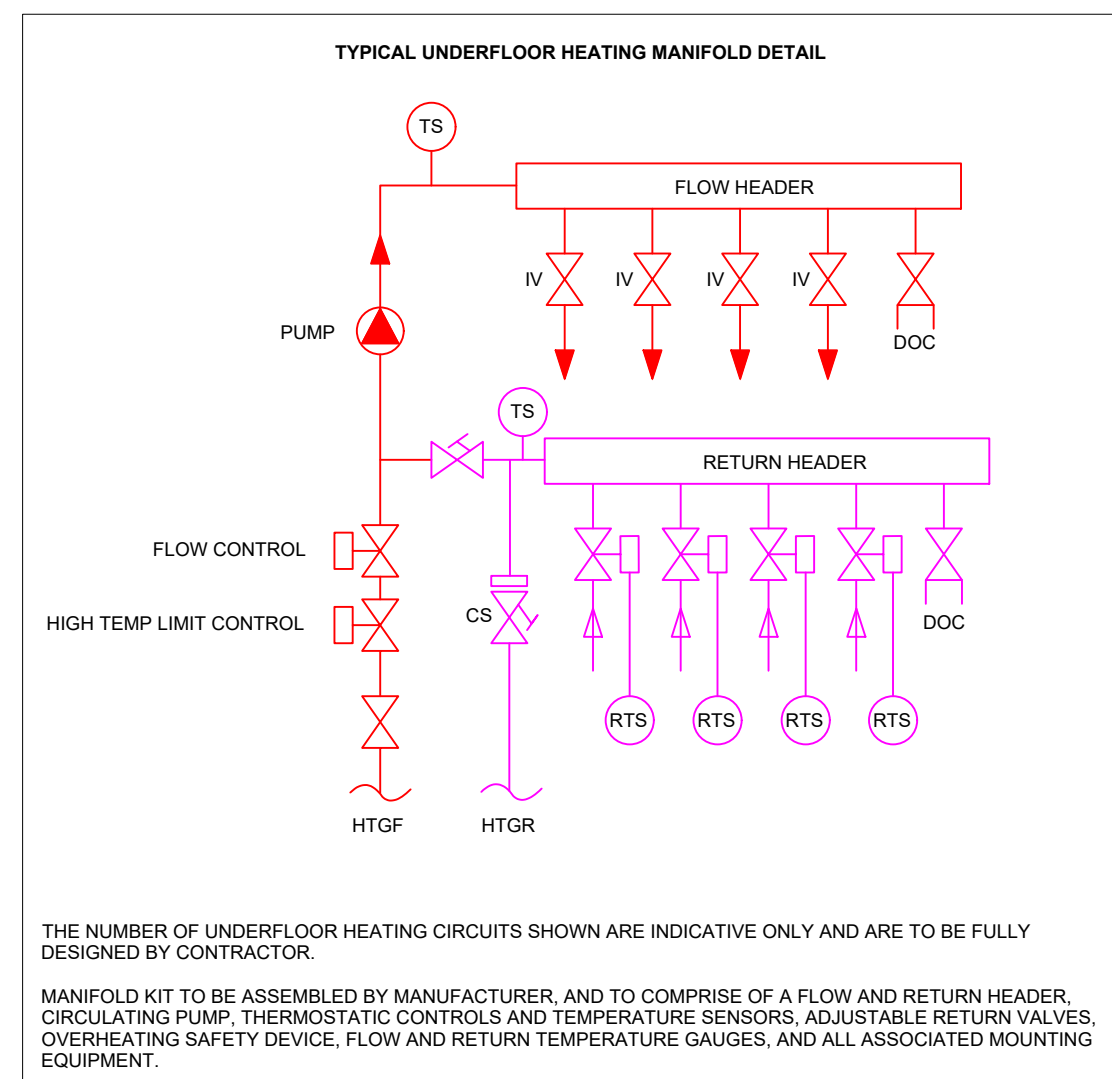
TYPICAL UNDERFLOOR HEATING MANIFOLD DETAIL

TS

FLOW HEADER

IV IV IV IV

DOC

PUMP

TS

RETURN HEADER

FLOW CONTROL

HIGH TEMP LIMIT CONTROL

CS

DOC

RTS RTS RTS RTS

HTGF HTGR

THE NUMBER OF UNDERFLOOR HEATING CIRCUITS SHOWN ARE INDICATIVE ONLY AND ARE TO BE FULLY DESIGNED BY CONTRACTOR.

MANIFOLD KIT TO BE ASSEMBLED BY MANUFACTURER, AND TO COMPRISE OF A FLOW AND RETURN HEADER, CIRCULATING PUMP, THERMOSTATIC CONTROLS AND TEMPERATURE SENSORS, ADJUSTABLE RETURN VALVES, OVERHEATING SAFETY DEVICE, FLOW AND RETURN TEMPERATURE GAUGES, AND ALL ASSOCIATED MOUNTING EQUIPMENT.